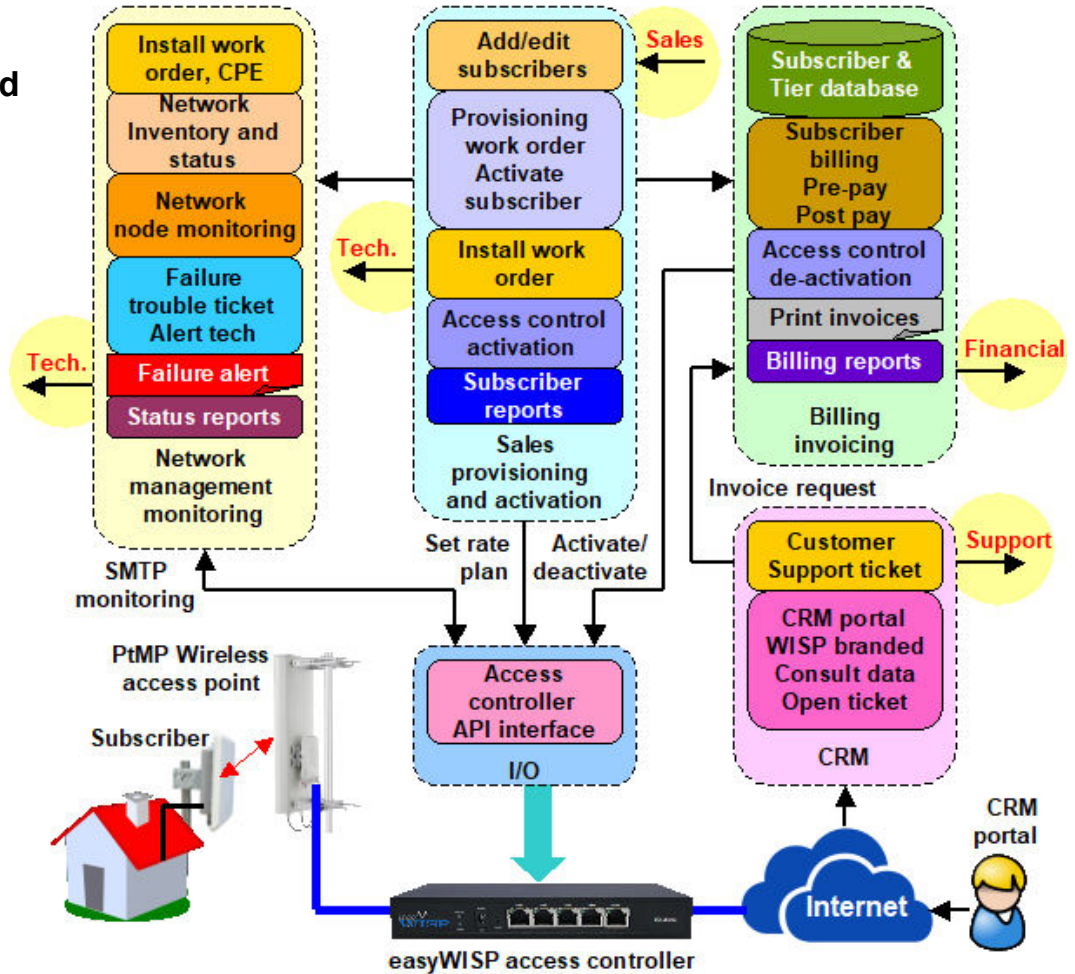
d

Install work order, CPE

Network Inventory and status

Network node monitoring

Failure trouble ticket Alert tech

Failure alert

Status reports

Network management monitoring

Tech.

Tech.

Add/edit subscribers

Sales

Provisioning work order Activate subscriber

Install work order

Access control activation

Subscriber reports

Sales provisioning and activation

Subscriber & Tier database

Subscriber billing Pre-pay Post pay

Access control de-activation

Print invoices

Billing reports

Financial

Billing invoicing

Invoice request

Customer Support ticket

Support

CRM portal WISP branded Consult data Open ticket

CRM

SMTP monitoring

Set rate plan

Activate/ deactivate

PtMP Wireless access point

Subscriber

Access controller API interface

I/O

CRM portal

Internet

easyWISP access controller